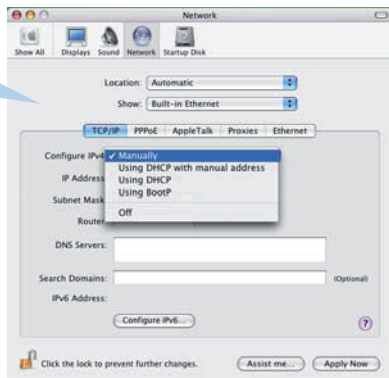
Network

Show All Displays Sound Network Startup Disk

Location: Automatic

Show: Built-in Ethernet

TCP/IP PPPoE AppleTalk Proxies Ethernet

Configure IPv4
✓ Manually
Using DHCP with manual address
Using DHCP
Using BootP
Off

IP Address

Subnet Mask

Router

DNS Servers:

Search Domains: (Optional)

IPv6 Address:

Configure IPv6...

?

Click the lock to prevent further changes.

Assist me...

Apply Now